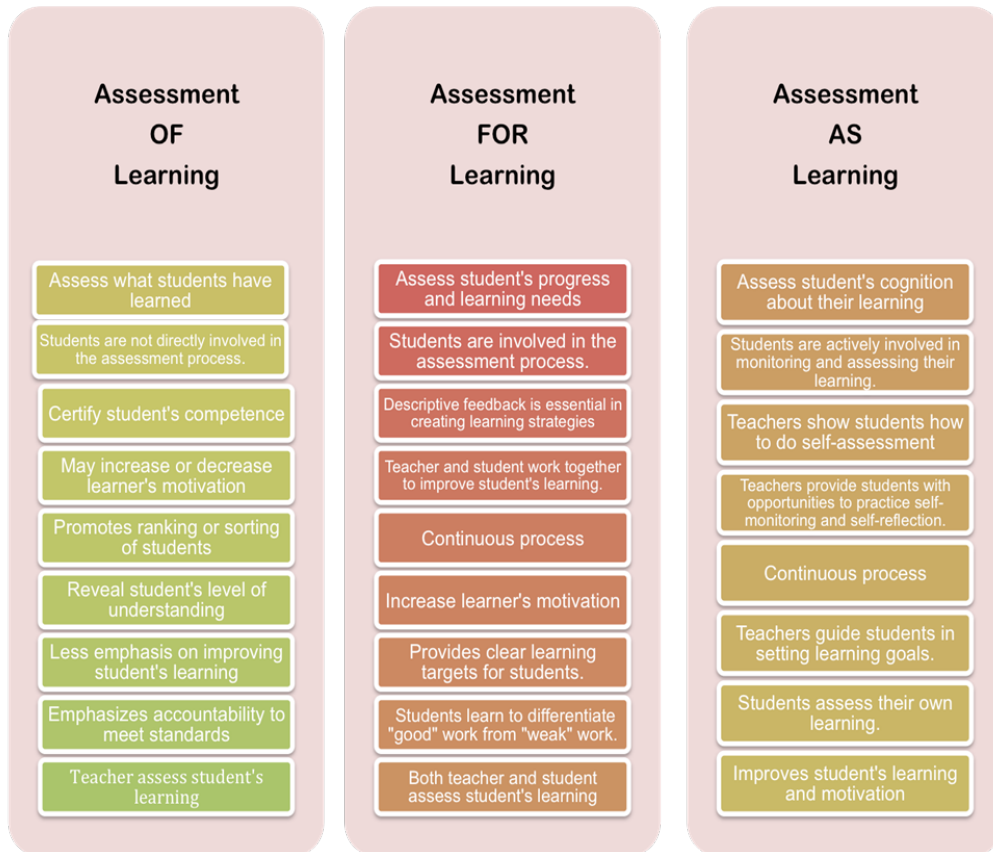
Assessment OF Learning

Assess what students have learned

Students are not directly involved in the assessment process.

Certify student's competence

May increase or decrease learner's motivation

Promotes ranking or sorting of students

Reveal student's level of understanding

Less emphasis on improving student's learning

Emphasizes accountability to meet standards

Teacher assess student's learning

Assessment FOR Learning

Assess student's progress and learning needs

Students are involved in the assessment process.

Descriptive feedback is essential in creating learning strategies

Teacher and student work together to improve student's learning.

Continuous process

Increase learner's motivation

Provides clear learning targets for students.

Students learn to differentiate "good" work from "weak" work.

Both teacher and student assess student's learning

Assessment AS Learning

Assess student's cognition about their learning

Students are actively involved in monitoring and assessing their learning.

Teachers show students how to do self-assessment

Teachers provide students with opportunities to practice self-monitoring and self-reflection.

Continuous process

Teachers guide students in setting learning goals.

Students assess their own learning.

Improves student's learning and motivation